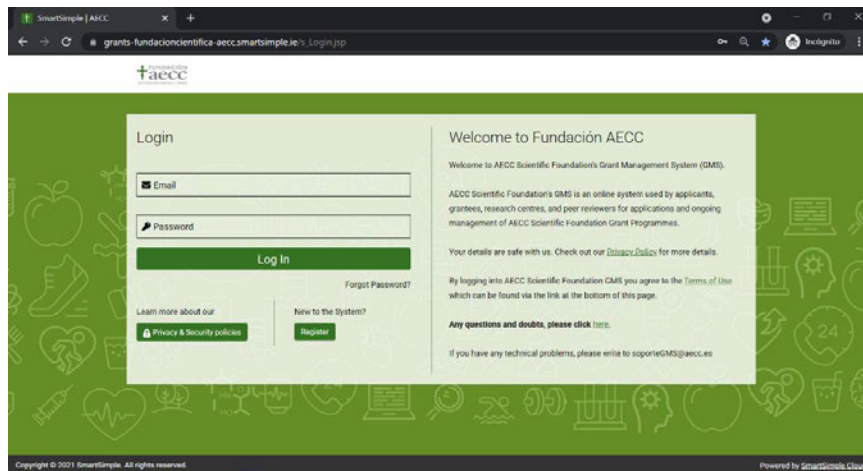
SmartSimple | AECC
grants-fundacioncientifica-aecc.smartsimple.ie/s_Login.jsp
Incógnito

FUNDACIÓN
aecc

Login

Email

Password

Log In

Forgot Password?

Learn more about our

Privacy & Security policies

New to the System?

Register

Welcome to Fundación AECC

Welcome to AECC Scientific Foundation's Grant Management System (GMS).

AECC Scientific Foundation's GMS is an online system used by applicants, grantees, research centres, and peer reviewers for applications and ongoing management of AECC Scientific Foundation Grant Programmes.

Your details are safe with us. Check out our Privacy Policy for more details.

By logging into AECC Scientific Foundation GMS you agree to the Terms of Use which can be found via the link at the bottom of this page.

Any questions and doubts, please click here.

If you have any technical problems, please write to soporteGMS@aecc.es

Copyright © 2021 SmartSimple. All rights reserved.

Powered by SmartSimple Cl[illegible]